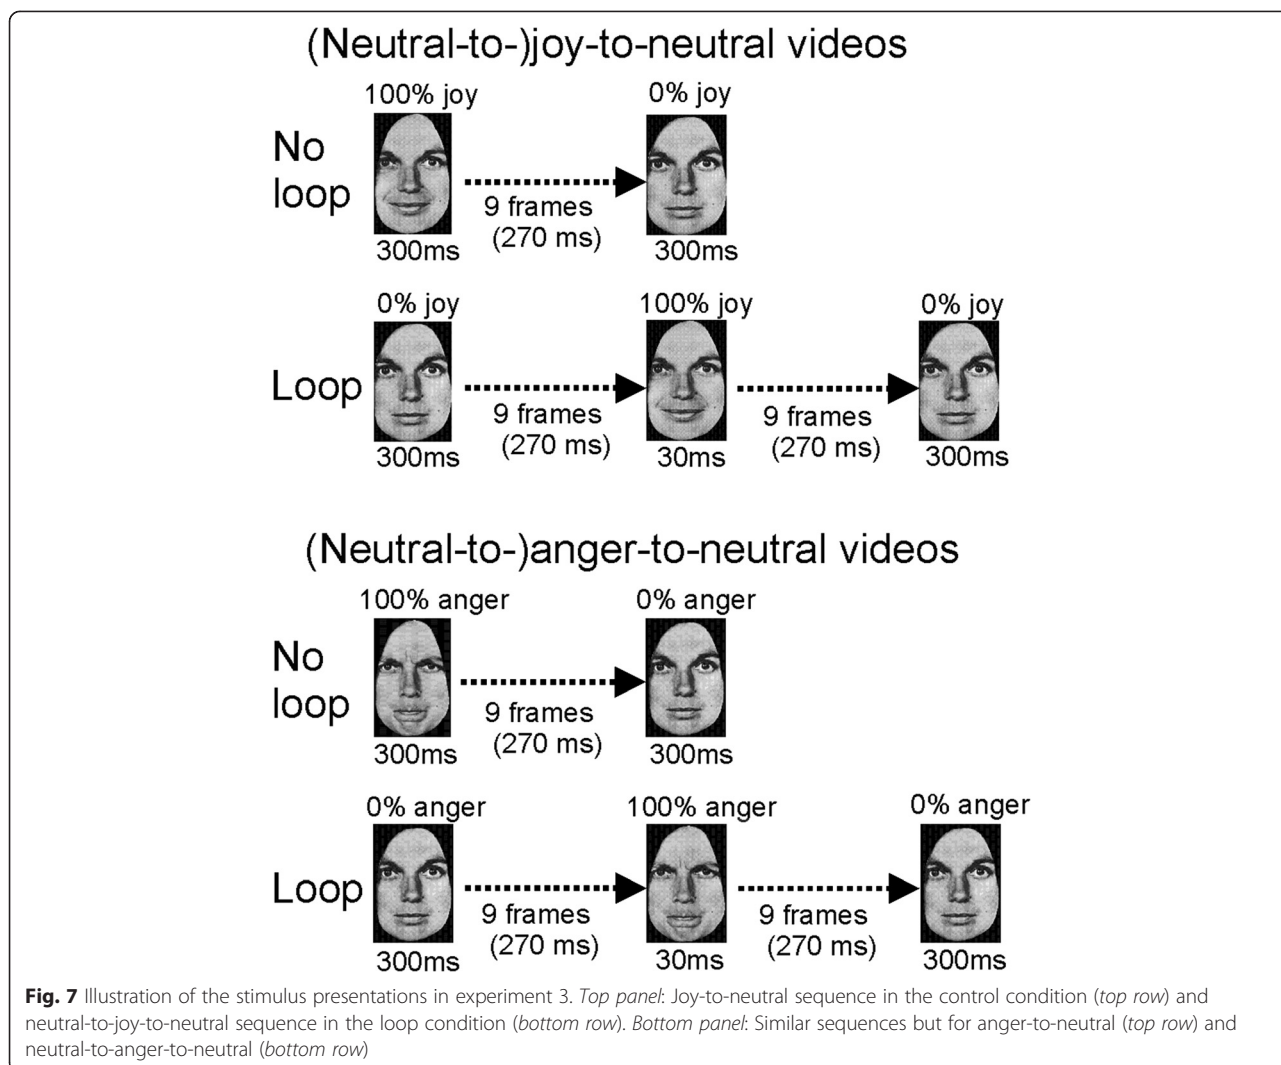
(Neutral-to-)joy-to-neutral videos

No loop

100% joy
300ms
9 frames (270 ms)
0% joy
300ms

Loop

0% joy
300ms
9 frames (270 ms)
100% joy
30ms
9 frames (270 ms)
0% joy
300ms

(Neutral-to-)anger-to-neutral videos

No loop

100% anger
300ms
9 frames (270 ms)
0% anger
300ms

Loop

0% anger
300ms
9 frames (270 ms)
100% anger
30ms
9 frames (270 ms)
0% anger
300ms

**Fig. 7** Illustration of the stimulus presentations in experiment 3. *Top panel*: Joy-to-neutral sequence in the control condition (*top row*) and neutral-to-joy-to-neutral sequence in the loop condition (*bottom row*). *Bottom panel*: Similar sequences but for anger-to-neutral (*top row*) and neutral-to-anger-to-neutral (*bottom row*)